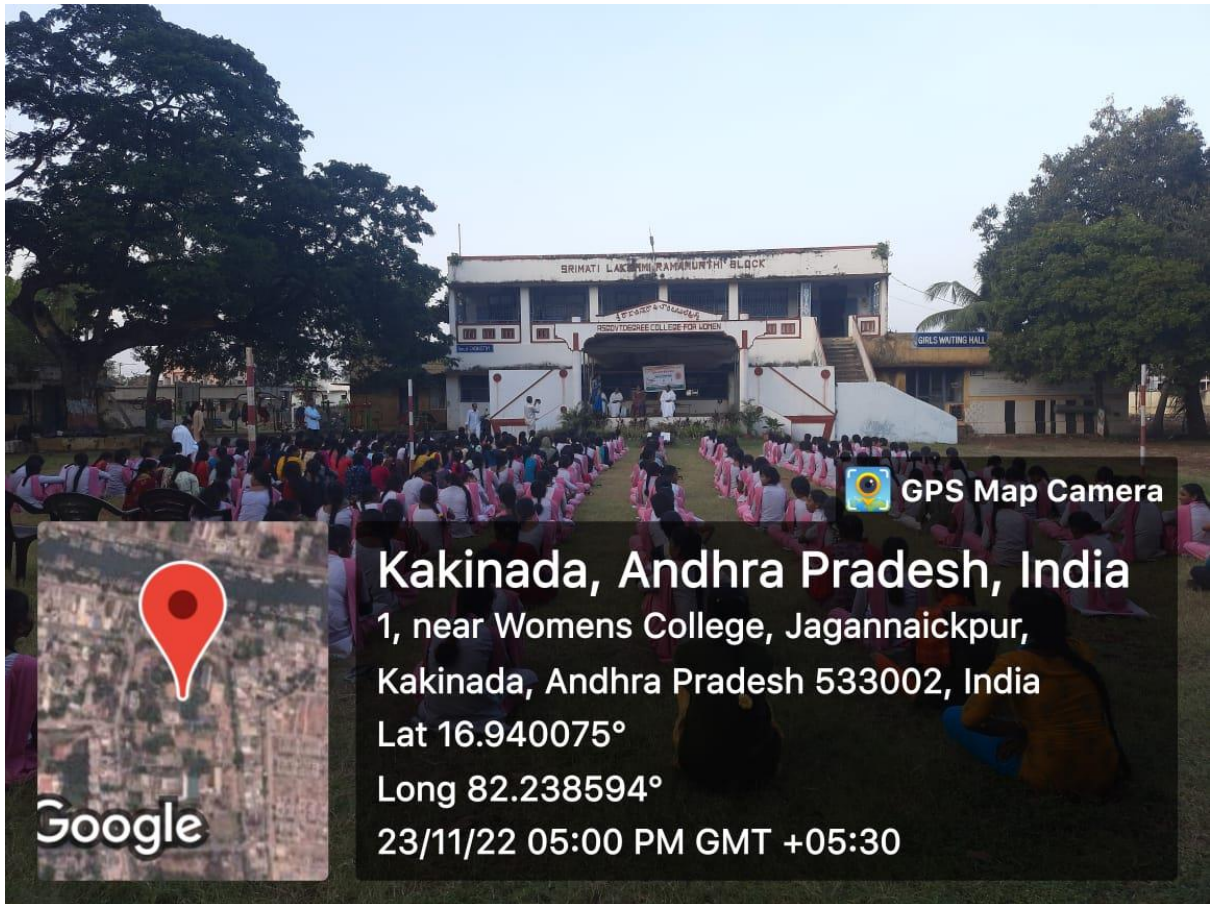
SRIMATI LAKSHMI RAMAMURTHI BLOCK

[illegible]

ASDGOVT.DEGREE COLLEGE FOR WOMEN

GIRLS WAITING HALL

GPS Map Camera

Kakinada, Andhra Pradesh, India

1, near Womens College, Jagannaickpur, Kakinada, Andhra Pradesh 533002, India

Lat 16.940075°

Long 82.238594°

23/11/22 05:00 PM GMT +05:30

Google